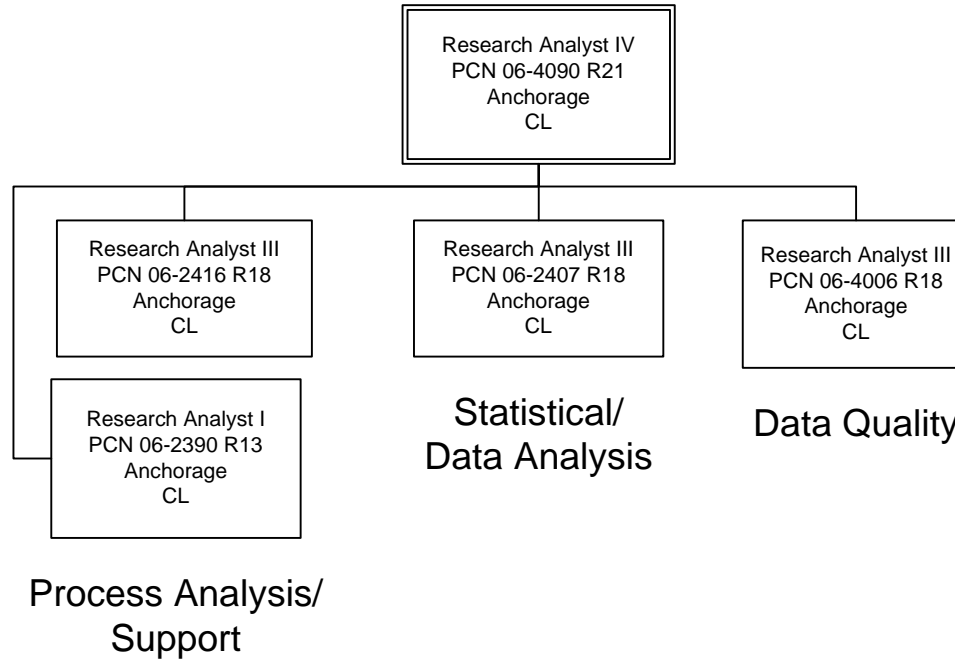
Research Analyst IV
PCN 06-4090 R21
Anchorage
CL

Research Analyst III
PCN 06-2416 R18
Anchorage
CL

Research Analyst I
PCN 06-2390 R13
Anchorage
CL

Process Analysis/
Support

Research Analyst III
PCN 06-2407 R18
Anchorage
CL

Statistical/
Data Analysis

Research Analyst III
PCN 06-4006 R18
Anchorage
CL

Data Quality